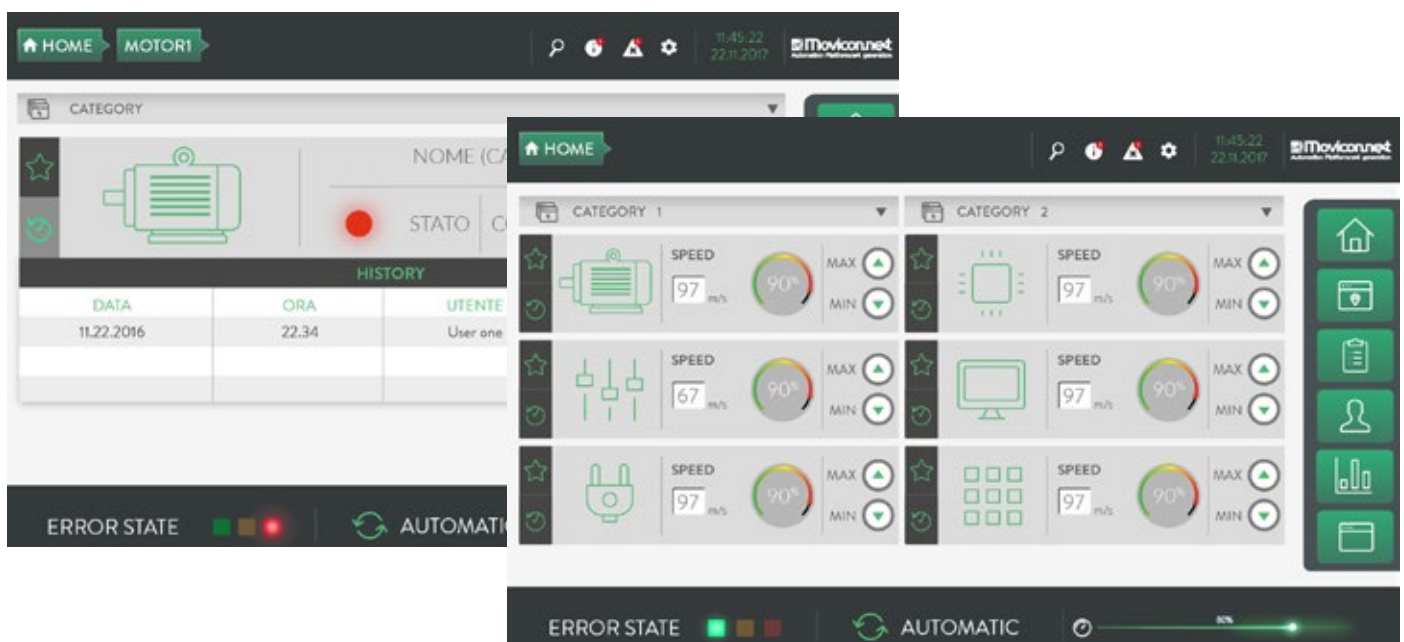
HOME MOTOR1

11:45:22
22.11.2017

Movicon.net
Automation Platform.next generation

CATEGORY

NOME (CA

STATO C

HISTORY

| DATA | ORA | UTENTE |
|---|---|---|
| 11.22.2016 | 22.34 | User one |
| | | |
| | | |

ERROR STATE

AUTOMATIC

HOME

11:45:22
22.11.2017

Movicon.net
Automation Platform.next generation

CATEGORY 1

CATEGORY 2

SPEED
97 m/s
90%
MAX
MIN

SPEED
97 m/s
90%
MAX
MIN

SPEED
67 m/s
90%
MAX
MIN

SPEED
97 m/s
90%
MAX
MIN

SPEED
97 m/s
90%
MAX
MIN

SPEED
97 m/s
90%
MAX
MIN

ERROR STATE

AUTOMATIC

80%